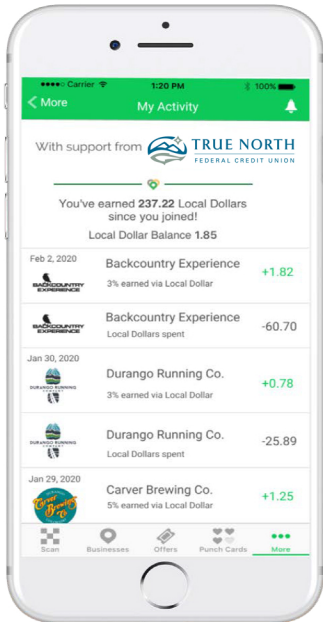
●●●●○ Carrier 1:20 PM 100%

< More My Activity

With support from TRUE NORTH FEDERAL CREDIT UNION

You've earned 237.22 Local Dollars since you joined!

Local Dollar Balance 1.85

Feb 2, 2020

BACKCOUNTRY EXPERIENCE

Backcountry Experience
3% earned via Local Dollar
+1.82

BACKCOUNTRY EXPERIENCE

Backcountry Experience
Local Dollars spent
-60.70

Jan 30, 2020

DURANGO RUNNING COMPANY

Durango Running Co.
3% earned via Local Dollar
+0.78

DURANGO RUNNING COMPANY

Durango Running Co.
Local Dollars spent
-25.89

Jan 29, 2020

Carver Brewing Co.

Carver Brewing Co.
5% earned via Local Dollar
+1.25

Scan Businesses Offers Punch Cards More